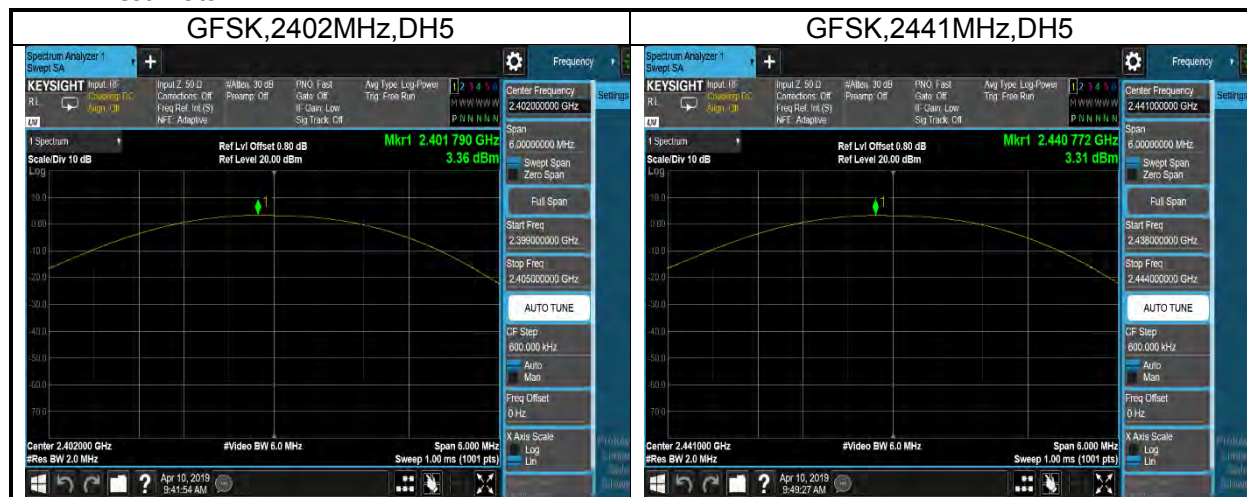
| GFSK,2402MHz,DH5 | GFSK,2441MHz,DH5 |
|---|---|
| Spectrum Analyzer 1 Swept SA | Spectrum Analyzer 1 Swept SA |

Spectrum Analyzer 1
Swept SA
Frequency
KEYSIGHT Input: RF Coupling: DC Align: Off
Input Z: 50 Ω Corrections: Off Freq Ref: Int (S) NFE: Adaptive
#Atten: 30 dB Preamp: Off
PNO: Fast Gate: Off IF Gain: Low Sig Track: Off
Avg Type: Log-Power Trig: Free Run
1 2 3 4 5 6
M W W W W W
P N N N N N
Center Frequency
2.402000000 GHz
Settings
1 Spectrum
Scale/Div 10 dB
Log
Ref Lvl Offset 0.80 dB
Ref Level 20.00 dBm
Mkr1 2.401 790 GHz
3.36 dBm
10.0
0.00
-10.0
-20.0
-30.0
-40.0
-50.0
-60.0
-70.0
1
Span
6.00000000 MHz
Swept Span
Zero Span
Full Span
Start Freq
2.399000000 GHz
Stop Freq
2.405000000 GHz
AUTO TUNE
CF Step
600.000 kHz
Auto
Man
Freq Offset
0 Hz
X Axis Scale
Log
Lin
Center 2.402000 GHz
#Res BW 2.0 MHz
#Video BW 6.0 MHz
Span 6.000 MHz
Sweep 1.00 ms (1001 pts)
Apr 10, 2019
9:41:54 AM

Spectrum Analyzer 1
Swept SA
Frequency
KEYSIGHT Input: RF Coupling: DC Align: Off
Input Z: 50 Ω Corrections: Off Freq Ref: Int (S) NFE: Adaptive
#Atten: 30 dB Preamp: Off
PNO: Fast Gate: Off IF Gain: Low Sig Track: Off
Avg Type: Log-Power Trig: Free Run
1 2 3 4 5 6
M W W W W W
P N N N N N
Center Frequency
2.441000000 GHz
Settings
1 Spectrum
Scale/Div 10 dB
Log
Ref Lvl Offset 0.80 dB
Ref Level 20.00 dBm
Mkr1 2.440 772 GHz
3.31 dBm
10.0
0.00
-10.0
-20.0
-30.0
-40.0
-50.0
-60.0
-70.0
1
Span
6.00000000 MHz
Swept Span
Zero Span
Full Span
Start Freq
2.438000000 GHz
Stop Freq
2.444000000 GHz
AUTO TUNE
CF Step
600.000 kHz
Auto
Man
Freq Offset
0 Hz
X Axis Scale
Log
Lin
Center 2.441000 GHz
#Res BW 2.0 MHz
#Video BW 6.0 MHz
Span 6.000 MHz
Sweep 1.00 ms (1001 pts)
Apr 10, 2019
9:49:27 AM